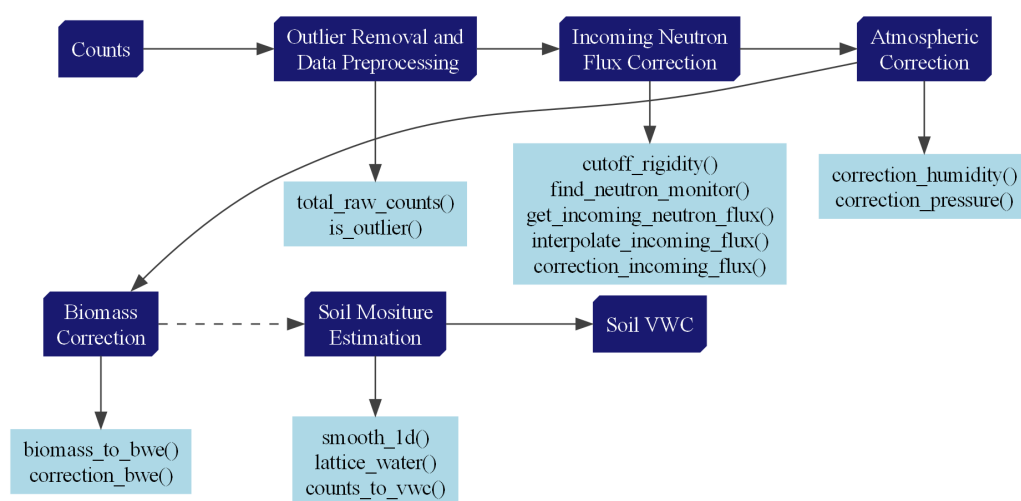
Counts

Outlier Removal and Data Preprocessing

Incoming Neutron Flux Correction

Atmospheric Correction

total_raw_counts()
is_outlier()

cutoff_rigidity()
find_neutron_monitor()
get_incoming_neutron_flux()
interpolate_incoming_flux()
correction_incoming_flux()

correction_humidity()
correction_pressure()

Biomass Correction

Soil Mositure Estimation

Soil VWC

biomass_to_bwe()
correction_bwe()

smooth_1d()
lattice_water()
counts_to_vwc()